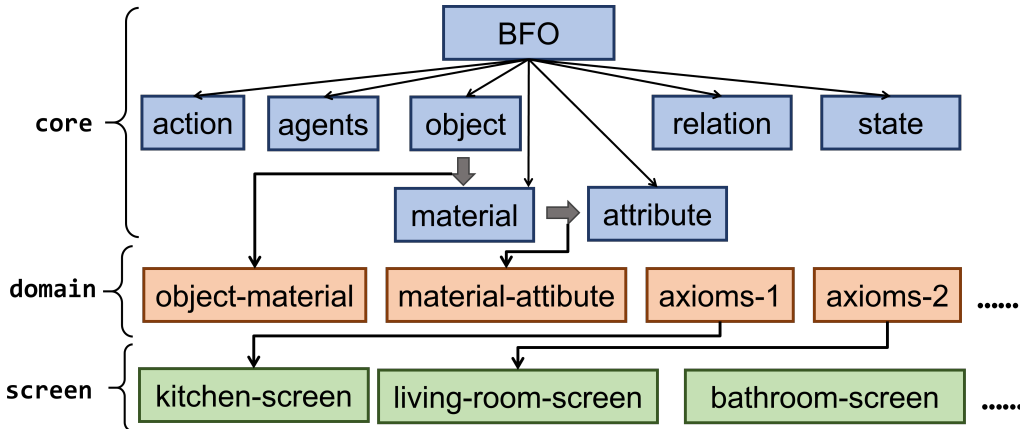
BFO

core

action

agents

object

relation

state

material

attribute

domain

object-material

material-attibute

axioms-1

axioms-2

......

screen

kitchen-screen

living-room-screen

bathroom-screen

......